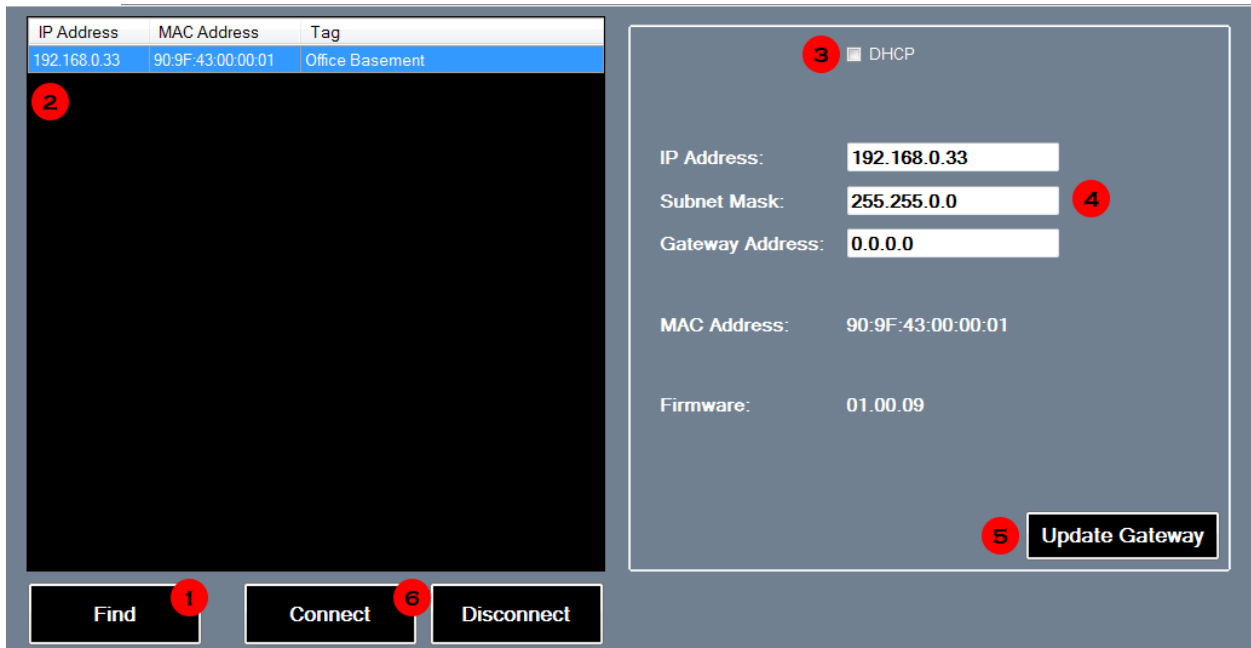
| IP Address | MAC Address | Tag |
|---|---|---|
| 192.168.0.33 | 90:9F:43:00:00:01 | Office Basement |

2

3 DHCP

IP Address: 192.168.0.33
Subnet Mask: 255.255.0.0 4
Gateway Address: 0.0.0.0

MAC Address: 90:9F:43:00:00:01

Firmware: 01.00.09

5 Update Gateway

Find 1

Connect 6 Disconnect